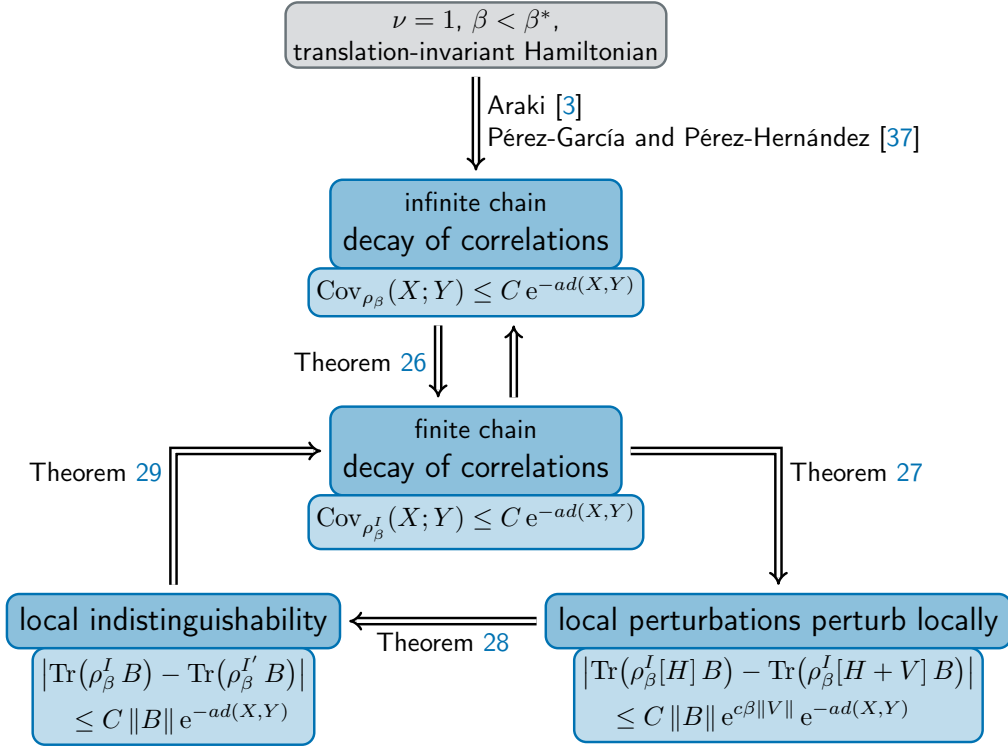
$\nu = 1$, $\beta < \beta^*$,
translation-invariant Hamiltonian

Araki [3]
Pérez-García and Pérez-Hernández [37]

infinite chain
decay of correlations
$\mathrm{Cov}_{\rho_\beta}(X;Y) \leq C\,\mathrm{e}^{-a d(X,Y)}$

Theorem 26

finite chain
decay of correlations
$\mathrm{Cov}_{\rho_\beta^I}(X;Y) \leq C\,\mathrm{e}^{-a d(X,Y)}$

Theorem 29

Theorem 27

local indistinguishability
$\left|\mathrm{Tr}\left(\rho_\beta^I\, B\right) - \mathrm{Tr}\left(\rho_\beta^{I'}\, B\right)\right|$
$\leq C\,\|B\|\,\mathrm{e}^{-a d(X,Y)}$

Theorem 28

local perturbations perturb locally
$\left|\mathrm{Tr}\left(\rho_\beta^I[H]\, B\right) - \mathrm{Tr}\left(\rho_\beta^I[H+V]\, B\right)\right|$
$\leq C\,\|B\|\,\mathrm{e}^{c\beta\|V\|}\,\mathrm{e}^{-a d(X,Y)}$